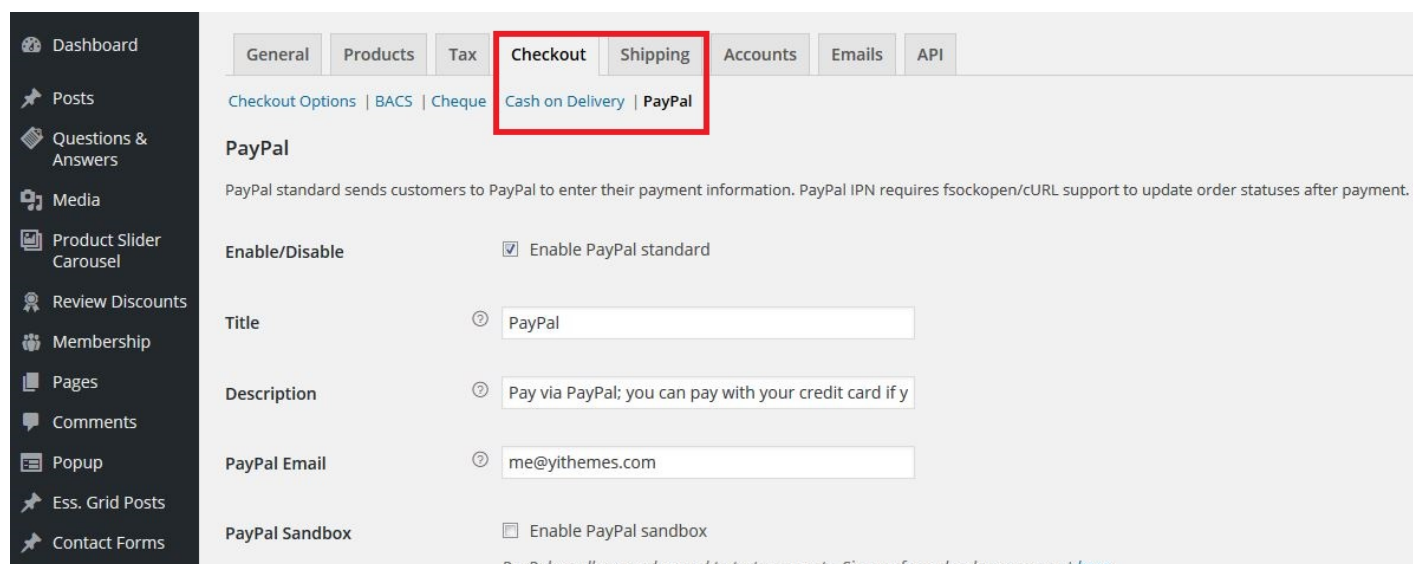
Dashboard
Posts
Questions & Answers
Media
Product Slider Carousel
Review Discounts
Membership
Pages
Comments
Popup
Ess. Grid Posts
Contact Forms

General | Products | Tax | Checkout | Shipping | Accounts | Emails | API

Checkout Options | BACS | Cheque | Cash on Delivery | PayPal

PayPal

PayPal standard sends customers to PayPal to enter their payment information. PayPal IPN requires fsockopen/cURL support to update order statuses after payment.

Enable/Disable
Enable PayPal standard

Title
PayPal

Description
Pay via PayPal; you can pay with your credit card if y

PayPal Email
me@yithemes.com

PayPal Sandbox
Enable PayPal sandbox

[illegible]